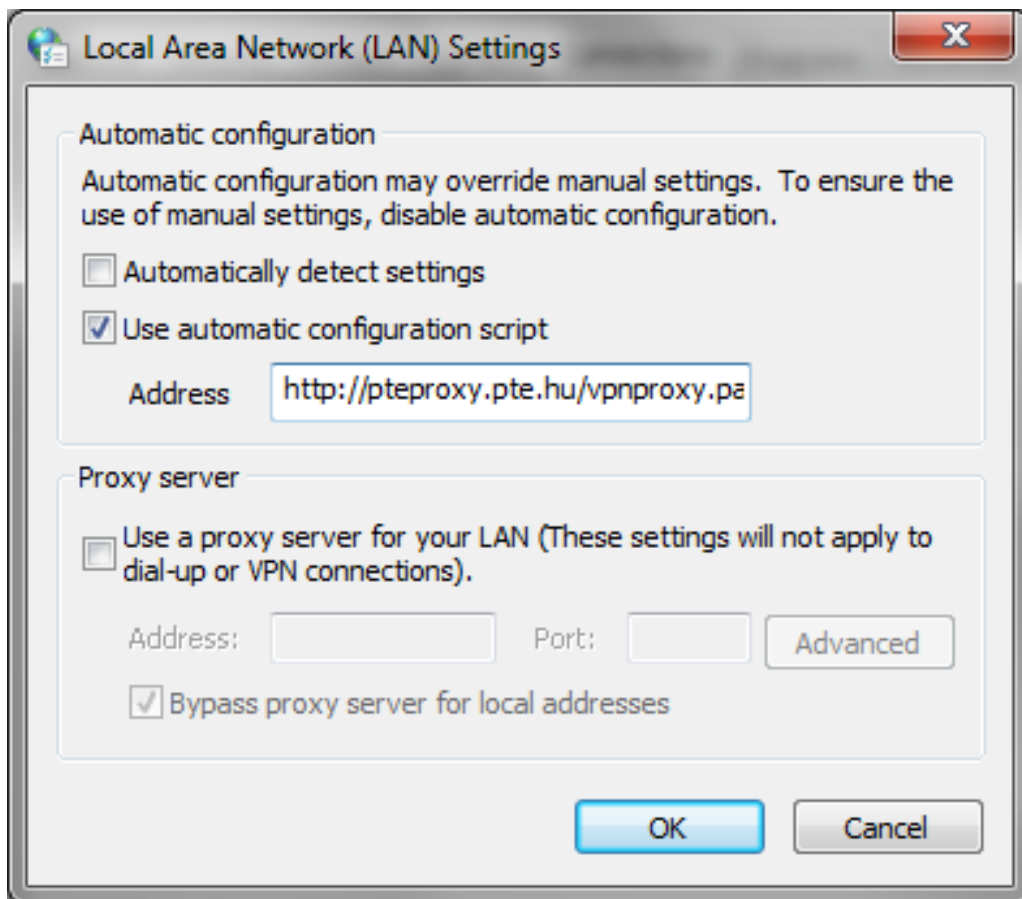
Local Area Network (LAN) Settings

X

Automatic configuration

Automatic configuration may override manual settings. To ensure the use of manual settings, disable automatic configuration.

Automatically detect settings

Use automatic configuration script

Address http://pteproxy.pte.hu/vpnproxy.pa

Proxy server

Use a proxy server for your LAN (These settings will not apply to dial-up or VPN connections).

Address: Port: Advanced

Bypass proxy server for local addresses

OK Cancel